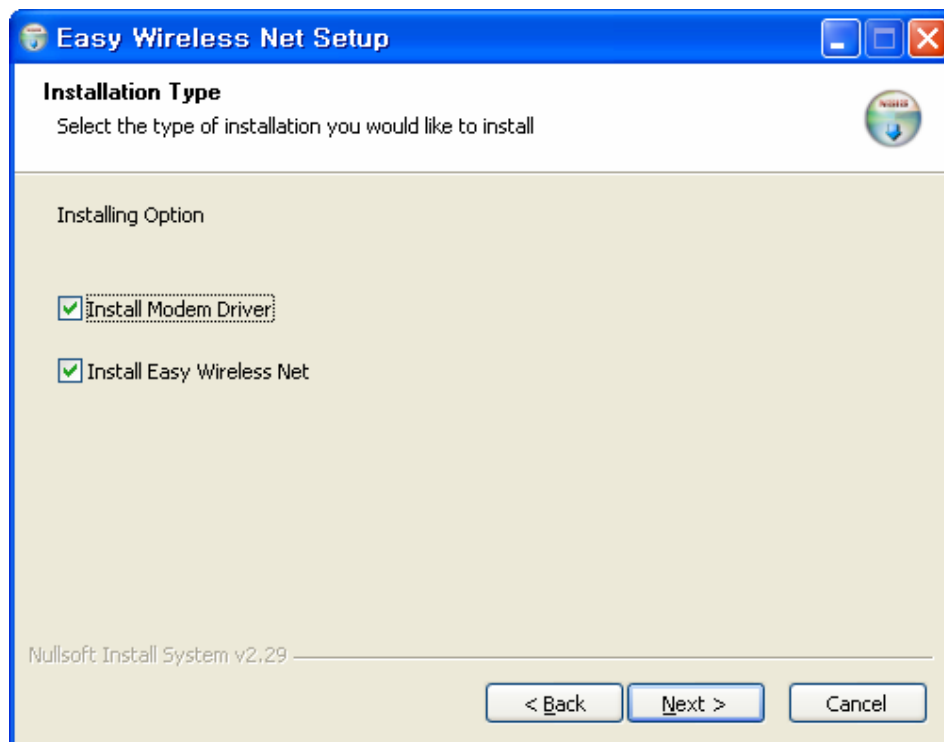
Easy Wireless Net Setup

Installation Type
Select the type of installation you would like to install

Installing Option

Install Modem Driver

Install Easy Wireless Net

Nullsoft Install System v2.29

< Back
Next >
Cancel